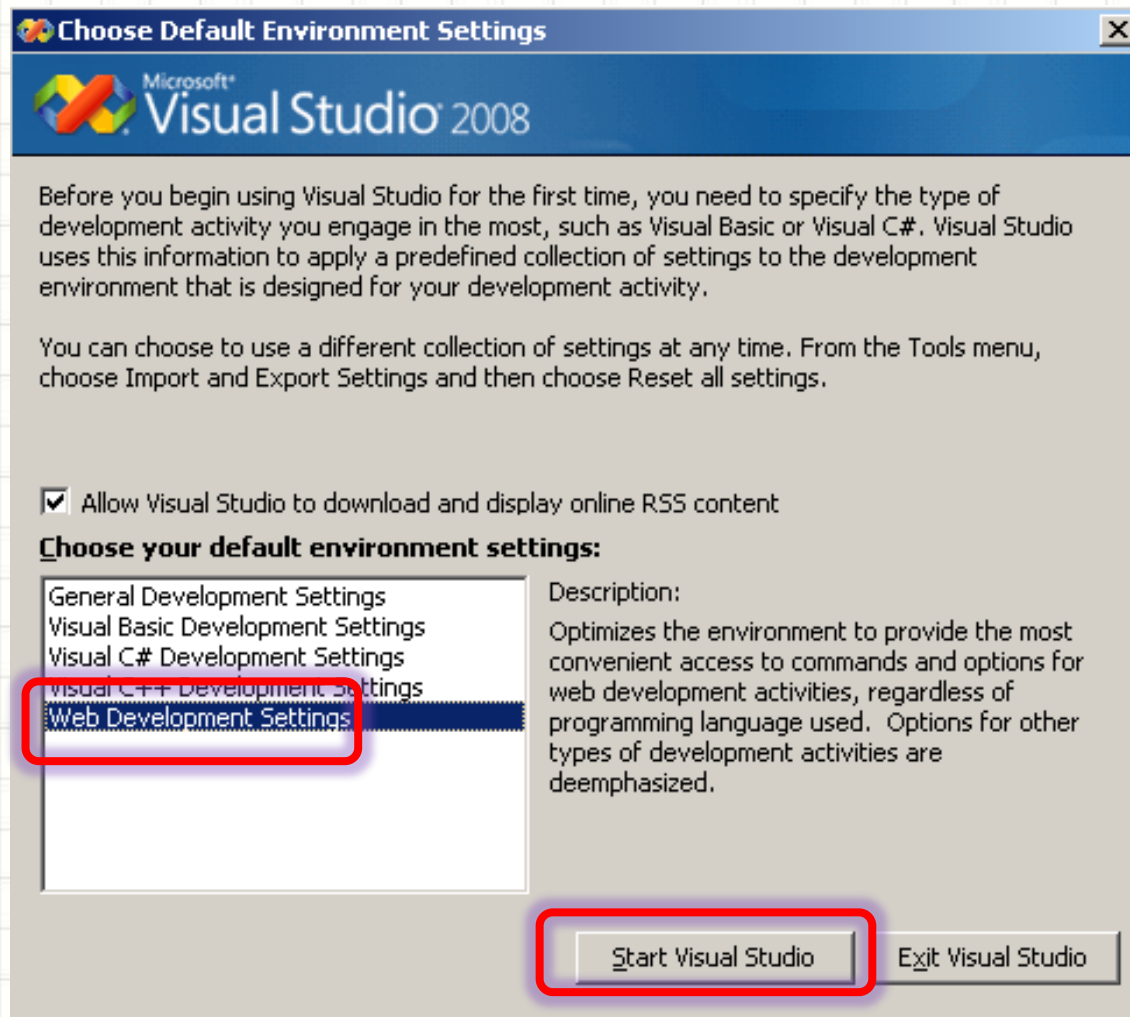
Choose Default Environment Settings

Microsoft® Visual Studio 2008

Before you begin using Visual Studio for the first time, you need to specify the type of development activity you engage in the most, such as Visual Basic or Visual C#. Visual Studio uses this information to apply a predefined collection of settings to the development environment that is designed for your development activity.

You can choose to use a different collection of settings at any time. From the Tools menu, choose Import and Export Settings and then choose Reset all settings.

Allow Visual Studio to download and display online RSS content

Choose your default environment settings:

General Development Settings
Visual Basic Development Settings
Visual C# Development Settings
Visual C++ Development Settings
Web Development Settings

Description:

Optimizes the environment to provide the most convenient access to commands and options for web development activities, regardless of programming language used. Options for other types of development activities are deemphasized.

Start Visual Studio

Exit Visual Studio